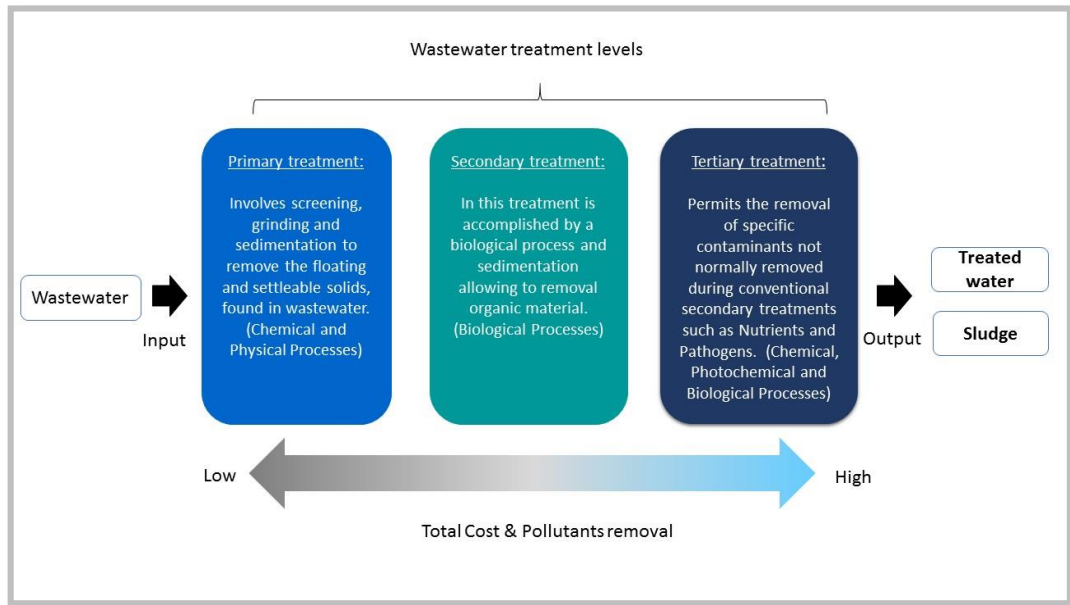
Wastewater treatment levels

Wastewater

Input

Primary treatment:

Involves screening, grinding and sedimentation to remove the floating and settleable solids, found in wastewater. (Chemical and Physical Processes)

Secondary treatment:

In this treatment is accomplished by a biological process and sedimentation allowing to removal organic material. (Biological Processes)

Tertiary treatment:

Permits the removal of specific contaminants not normally removed during conventional secondary treatments such as Nutrients and Pathogens. (Chemical, Photochemical and Biological Processes)

Output

Treated water

Sludge

Low

High

Total Cost & Pollutants removal